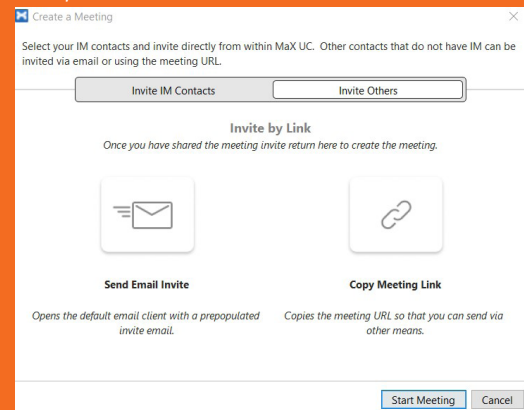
Create a Meeting

Select your IM contacts and invite directly from within MaX UC. Other contacts that do not have IM can be invited via email or using the meeting URL.

Invite IM Contacts

Invite Others

Invite by Link

Once you have shared the meeting invite return here to create the meeting.

Send Email Invite

Opens the default email client with a prepopulated invite email.

Copy Meeting Link

Copies the meeting URL so that you can send via other means.

Start Meeting

Cancel